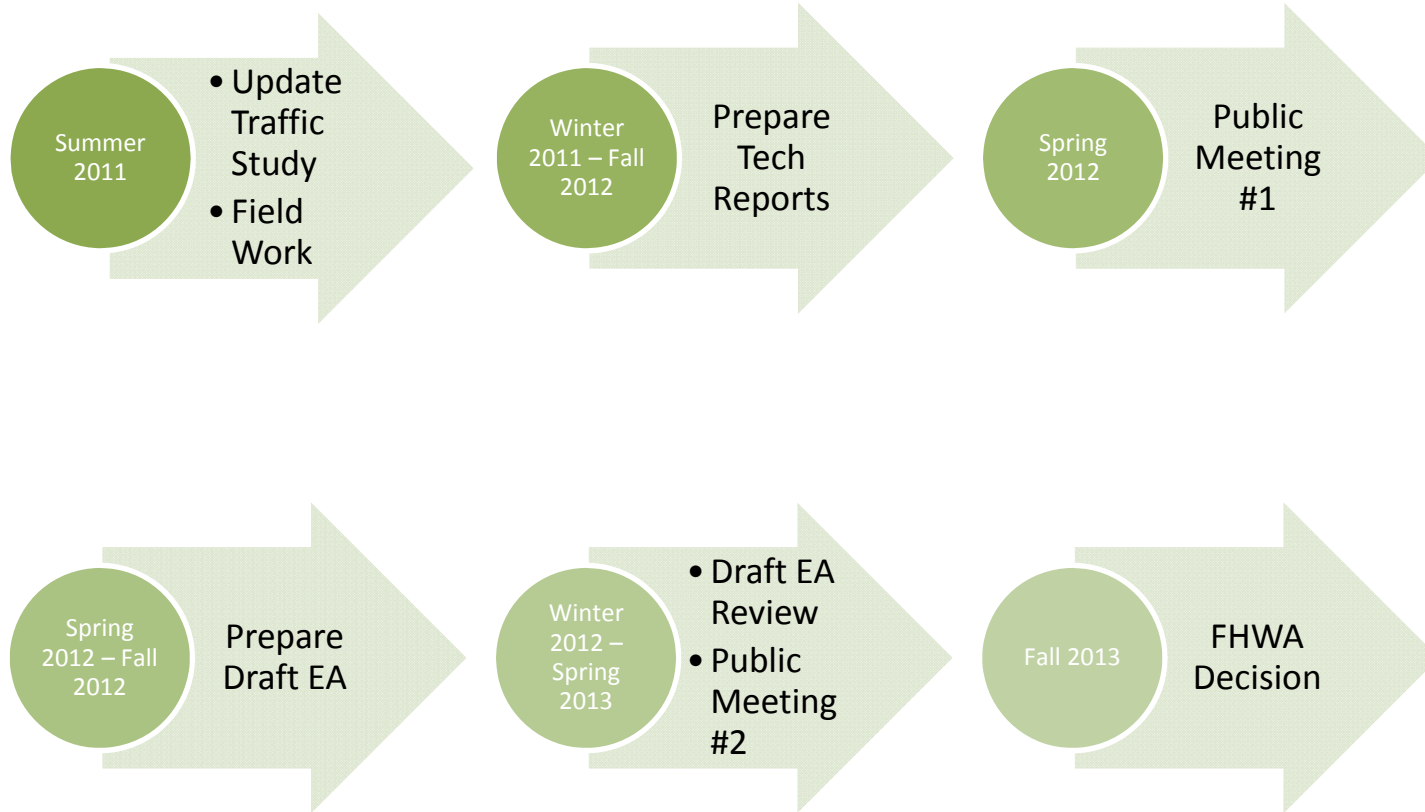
Summer 2011

• Update Traffic Study
• Field Work

Winter 2011 – Fall 2012

Prepare Tech Reports

Spring 2012

Public Meeting #1

Spring 2012 – Fall 2012

Prepare Draft EA

Winter 2012 – Spring 2013

• Draft EA Review
• Public Meeting #2

Fall 2013

FHWA Decision